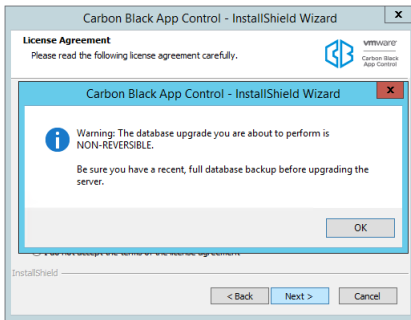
Carbon Black App Control - InstallShield Wizard

License Agreement
Please read the following license agreement carefully.

vmware
Carbon Black App Control

Carbon Black App Control - InstallShield Wizard

Warning: The database upgrade you are about to perform is NON-REVERSIBLE.

Be sure you have a recent, full database backup before upgrading the server.

OK

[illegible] not accept the terms of the license agreement

InstallShield

< Back
Next >
Cancel